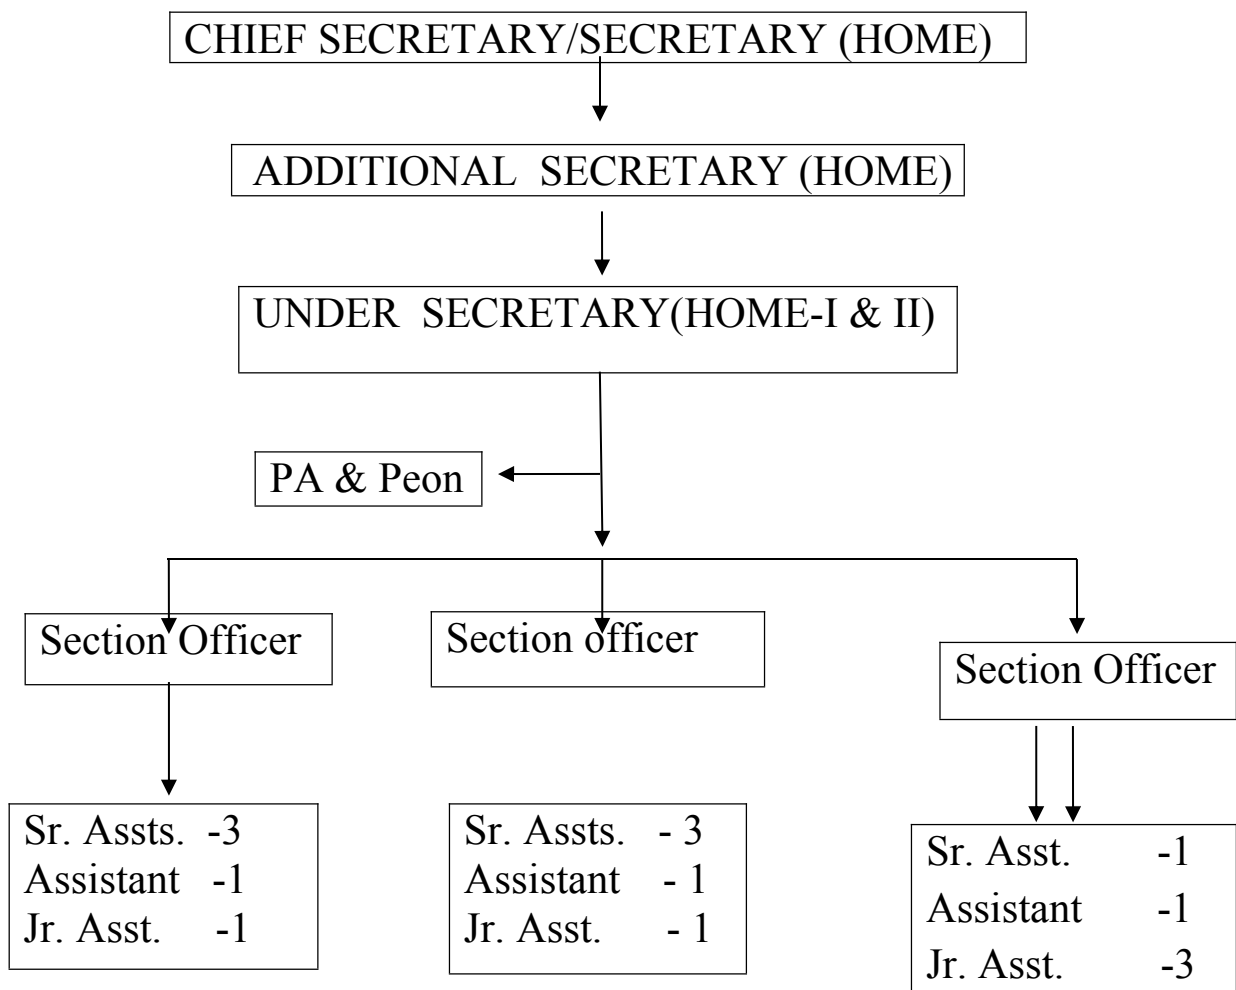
CHIEF SECRETARY/SECRETARY (HOME)

ADDITIONAL SECRETARY (HOME)

UNDER SECRETARY(HOME-I & II)

PA & Peon

Section Officer

Section officer

Section Officer

Sr. Assts. -3
Assistant -1
Jr. Asst. -1

Sr. Assts. - 3
Assistant - 1
Jr. Asst. - 1

Sr. Asst. -1
Assistant -1
Jr. Asst. -3